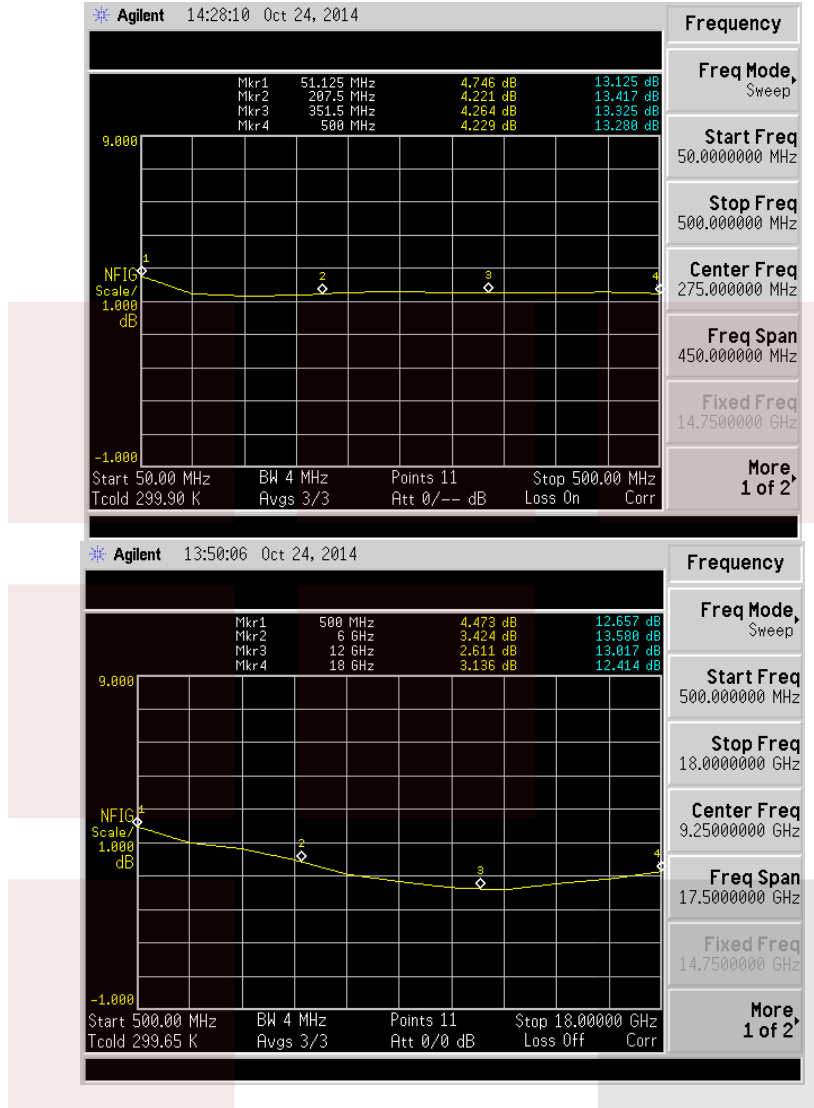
Agilent 14:28:10 Oct 24, 2014

Frequency

| | | | |
|---|---|---|---|
| Mkr1 | 51.125 MHz | 4.746 dB | 13.125 dB |
| Mkr2 | 207.5 MHz | 4.221 dB | 13.417 dB |
| Mkr3 | 351.5 MHz | 4.264 dB | 13.325 dB |
| Mkr4 | 500 MHz | 4.229 dB | 13.280 dB |

9.000

NFIG Scale/ 1.000 dB

1 2 3 4

-1.000

Start 50.00 MHz BW 4 MHz Points 11 Stop 500.00 MHz
Tcold 299.90 K Avgs 3/3 Att 0/-- dB Loss On Corr

Freq Mode Sweep

Start Freq 50.0000000 MHz

Stop Freq 500.000000 MHz

Center Freq 275.000000 MHz

Freq Span 450.000000 MHz

Fixed Freq 14.7500000 GHz

More 1 of 2

Agilent 13:50:06 Oct 24, 2014

Frequency

| | | | |
|---|---|---|---|
| Mkr1 | 500 MHz | 4.473 dB | 12.657 dB |
| Mkr2 | 6 GHz | 3.424 dB | 13.580 dB |
| Mkr3 | 12 GHz | 2.611 dB | 13.017 dB |
| Mkr4 | 18 GHz | 3.136 dB | 12.414 dB |

9.000

NFIG Scale/ 1.000 dB

1 2 3 4

-1.000

Start 500.00 MHz BW 4 MHz Points 11 Stop 18.00000 GHz
Tcold 299.65 K Avgs 3/3 Att 0/0 dB Loss Off Corr

Freq Mode Sweep

Start Freq 500.000000 MHz

Stop Freq 18.0000000 GHz

Center Freq 9.25000000 GHz

Freq Span 17.5000000 GHz

Fixed Freq 14.7500000 GHz

More 1 of 2